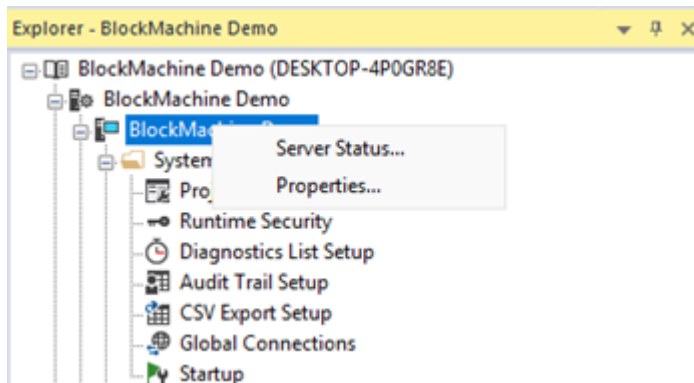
Explorer - BlockMachine Demo

BlockMachine Demo (DESKTOP-4P0GR8E)
BlockMachine Demo
BlockMac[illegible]
System
Pro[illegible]
Runtime Security
Diagnostics List Setup
Audit Trail Setup
CSV Export Setup
Global Connections
Startup

Server Status...
Properties...